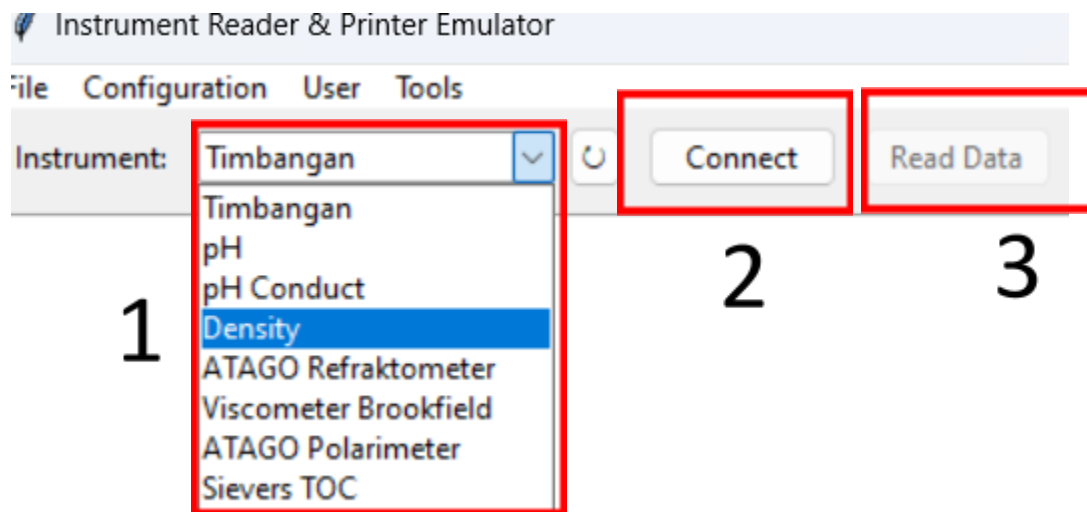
Instrument Reader & Printer Emulator

File Configuration User Tools

Instrument: Timbangan

Connect

Read Data

Timbangan
pH
pH Conduct
Density
ATAGO Refraktometer
Viscometer Brookfield
ATAGO Polarimeter
Sievers TOC

1

2

3